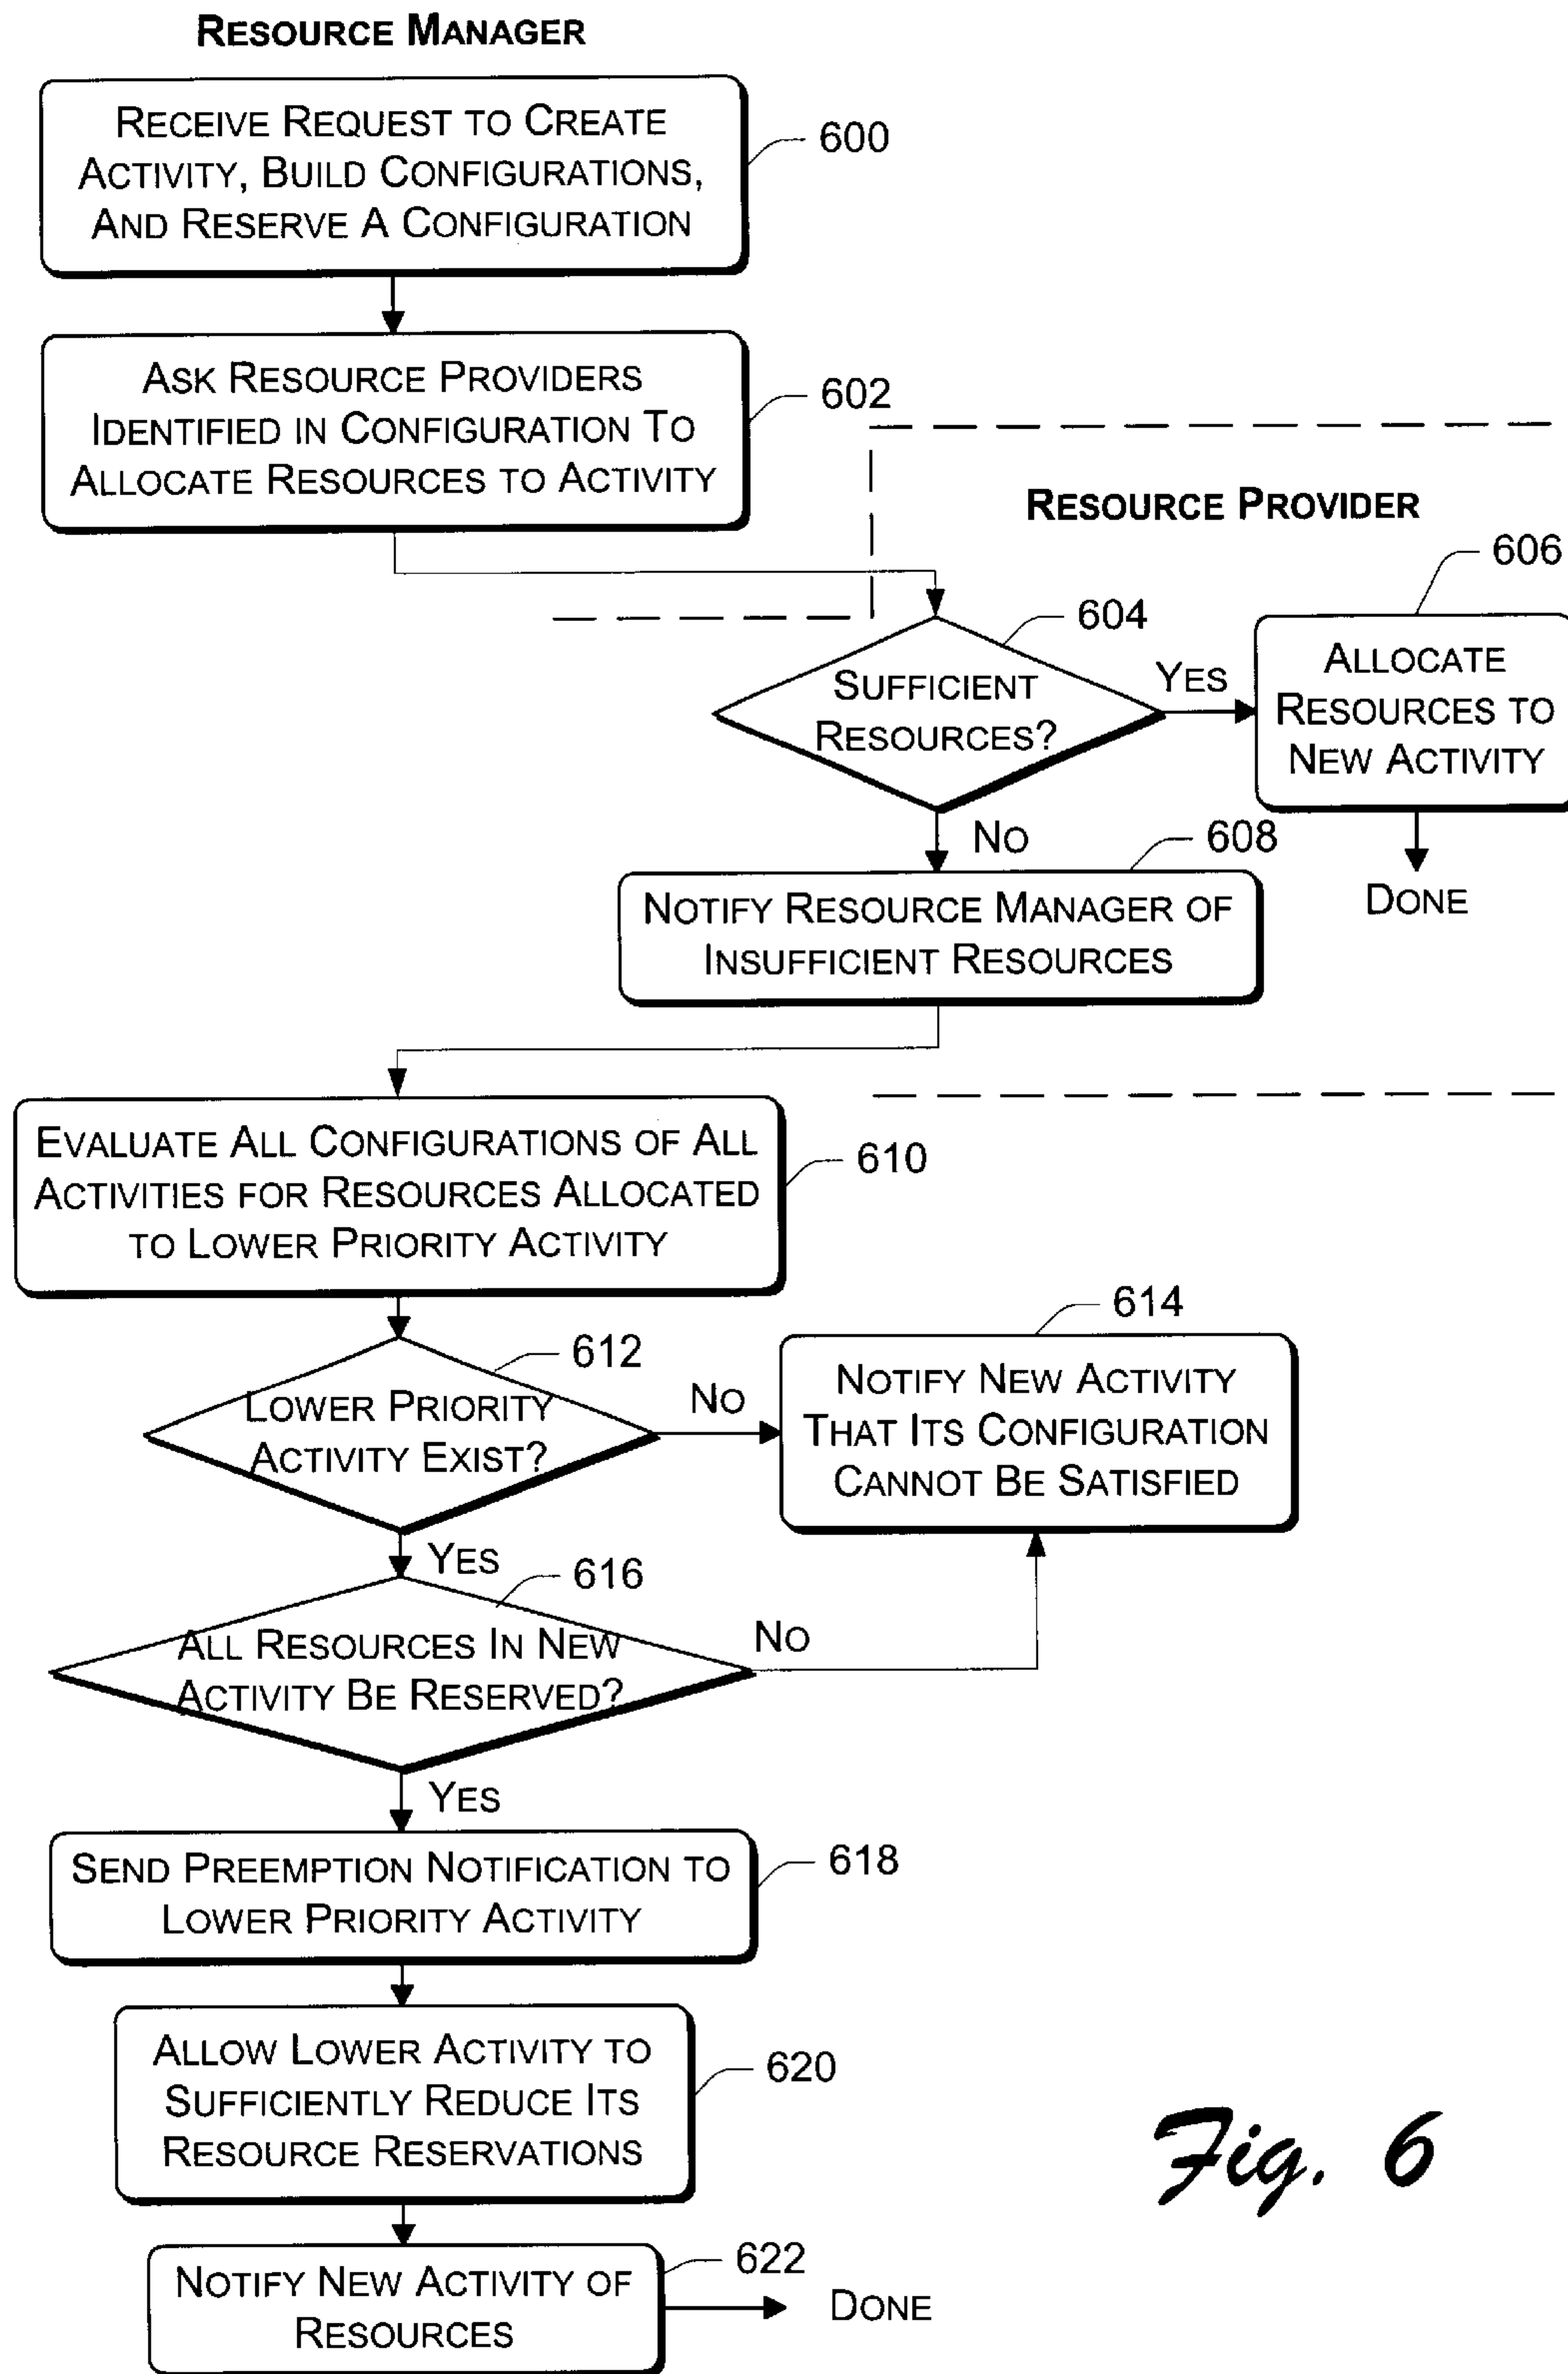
Resource Manager

Receive Request to Create Activity, Build Configurations, And Reserve A Configuration

600

Ask Resource Providers Identified in Configuration To Allocate Resources to Activity

602

Resource Provider

606

604

Sufficient Resources?

Yes

Allocate Resources to New Activity

No

608

Done

Notify Resource Manager of Insufficient Resources

Evaluate All Configurations of All Activities for Resources Allocated to Lower Priority Activity

610

614

612

Lower Priority Activity Exist?

No

Notify New Activity That Its Configuration Cannot Be Satisfied

Yes

616

All Resources In New Activity Be Reserved?

No

Yes

Send Preemption Notification to Lower Priority Activity

618

Allow Lower Activity to Sufficiently Reduce Its Resource Reservations

620

Fig. 6

Notify New Activity of Resources

622

Done